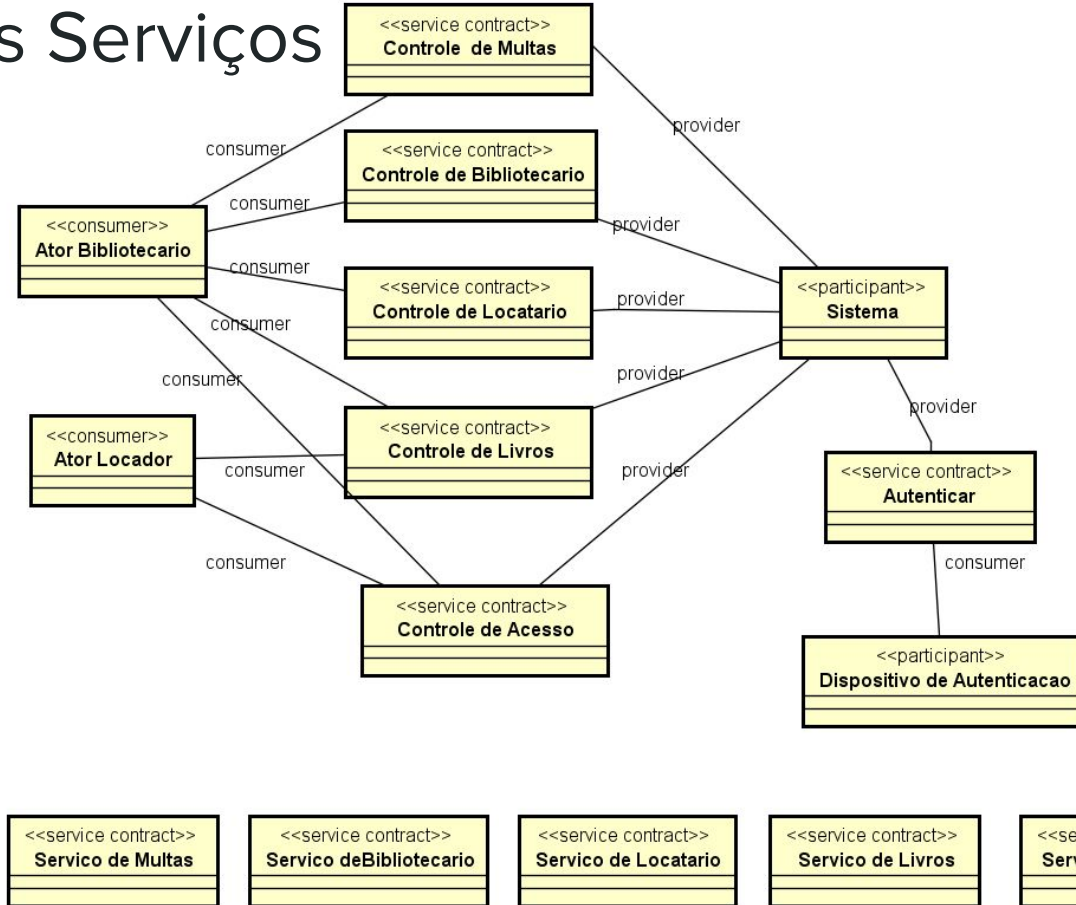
s Serviços

<<service contract>>
Controle de Multas

consumer

provider

<<service contract>>
Controle de Bibliotecario

consumer

<<consumer>>
Ator Bibliotecario

provider

consumer

<<service contract>>
Controle de Locatario

provider

<<participant>>
Sistema

consumer

consumer

provider

provider

<<consumer>>
Ator Locador

<<service contract>>
Controle de Livros

consumer

provider

<<service contract>>
Autenticar

consumer

consumer

<<service contract>>
Controle de Acesso

<<participant>>
Dispositivo de Autenticacao

<<service contract>>
Servico de Multas

<<service contract>>
Servico deBibliotecario

<<service contract>>
Servico de Locatario

<<service contract>>
Servico de Livros

<<se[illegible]
Serv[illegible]